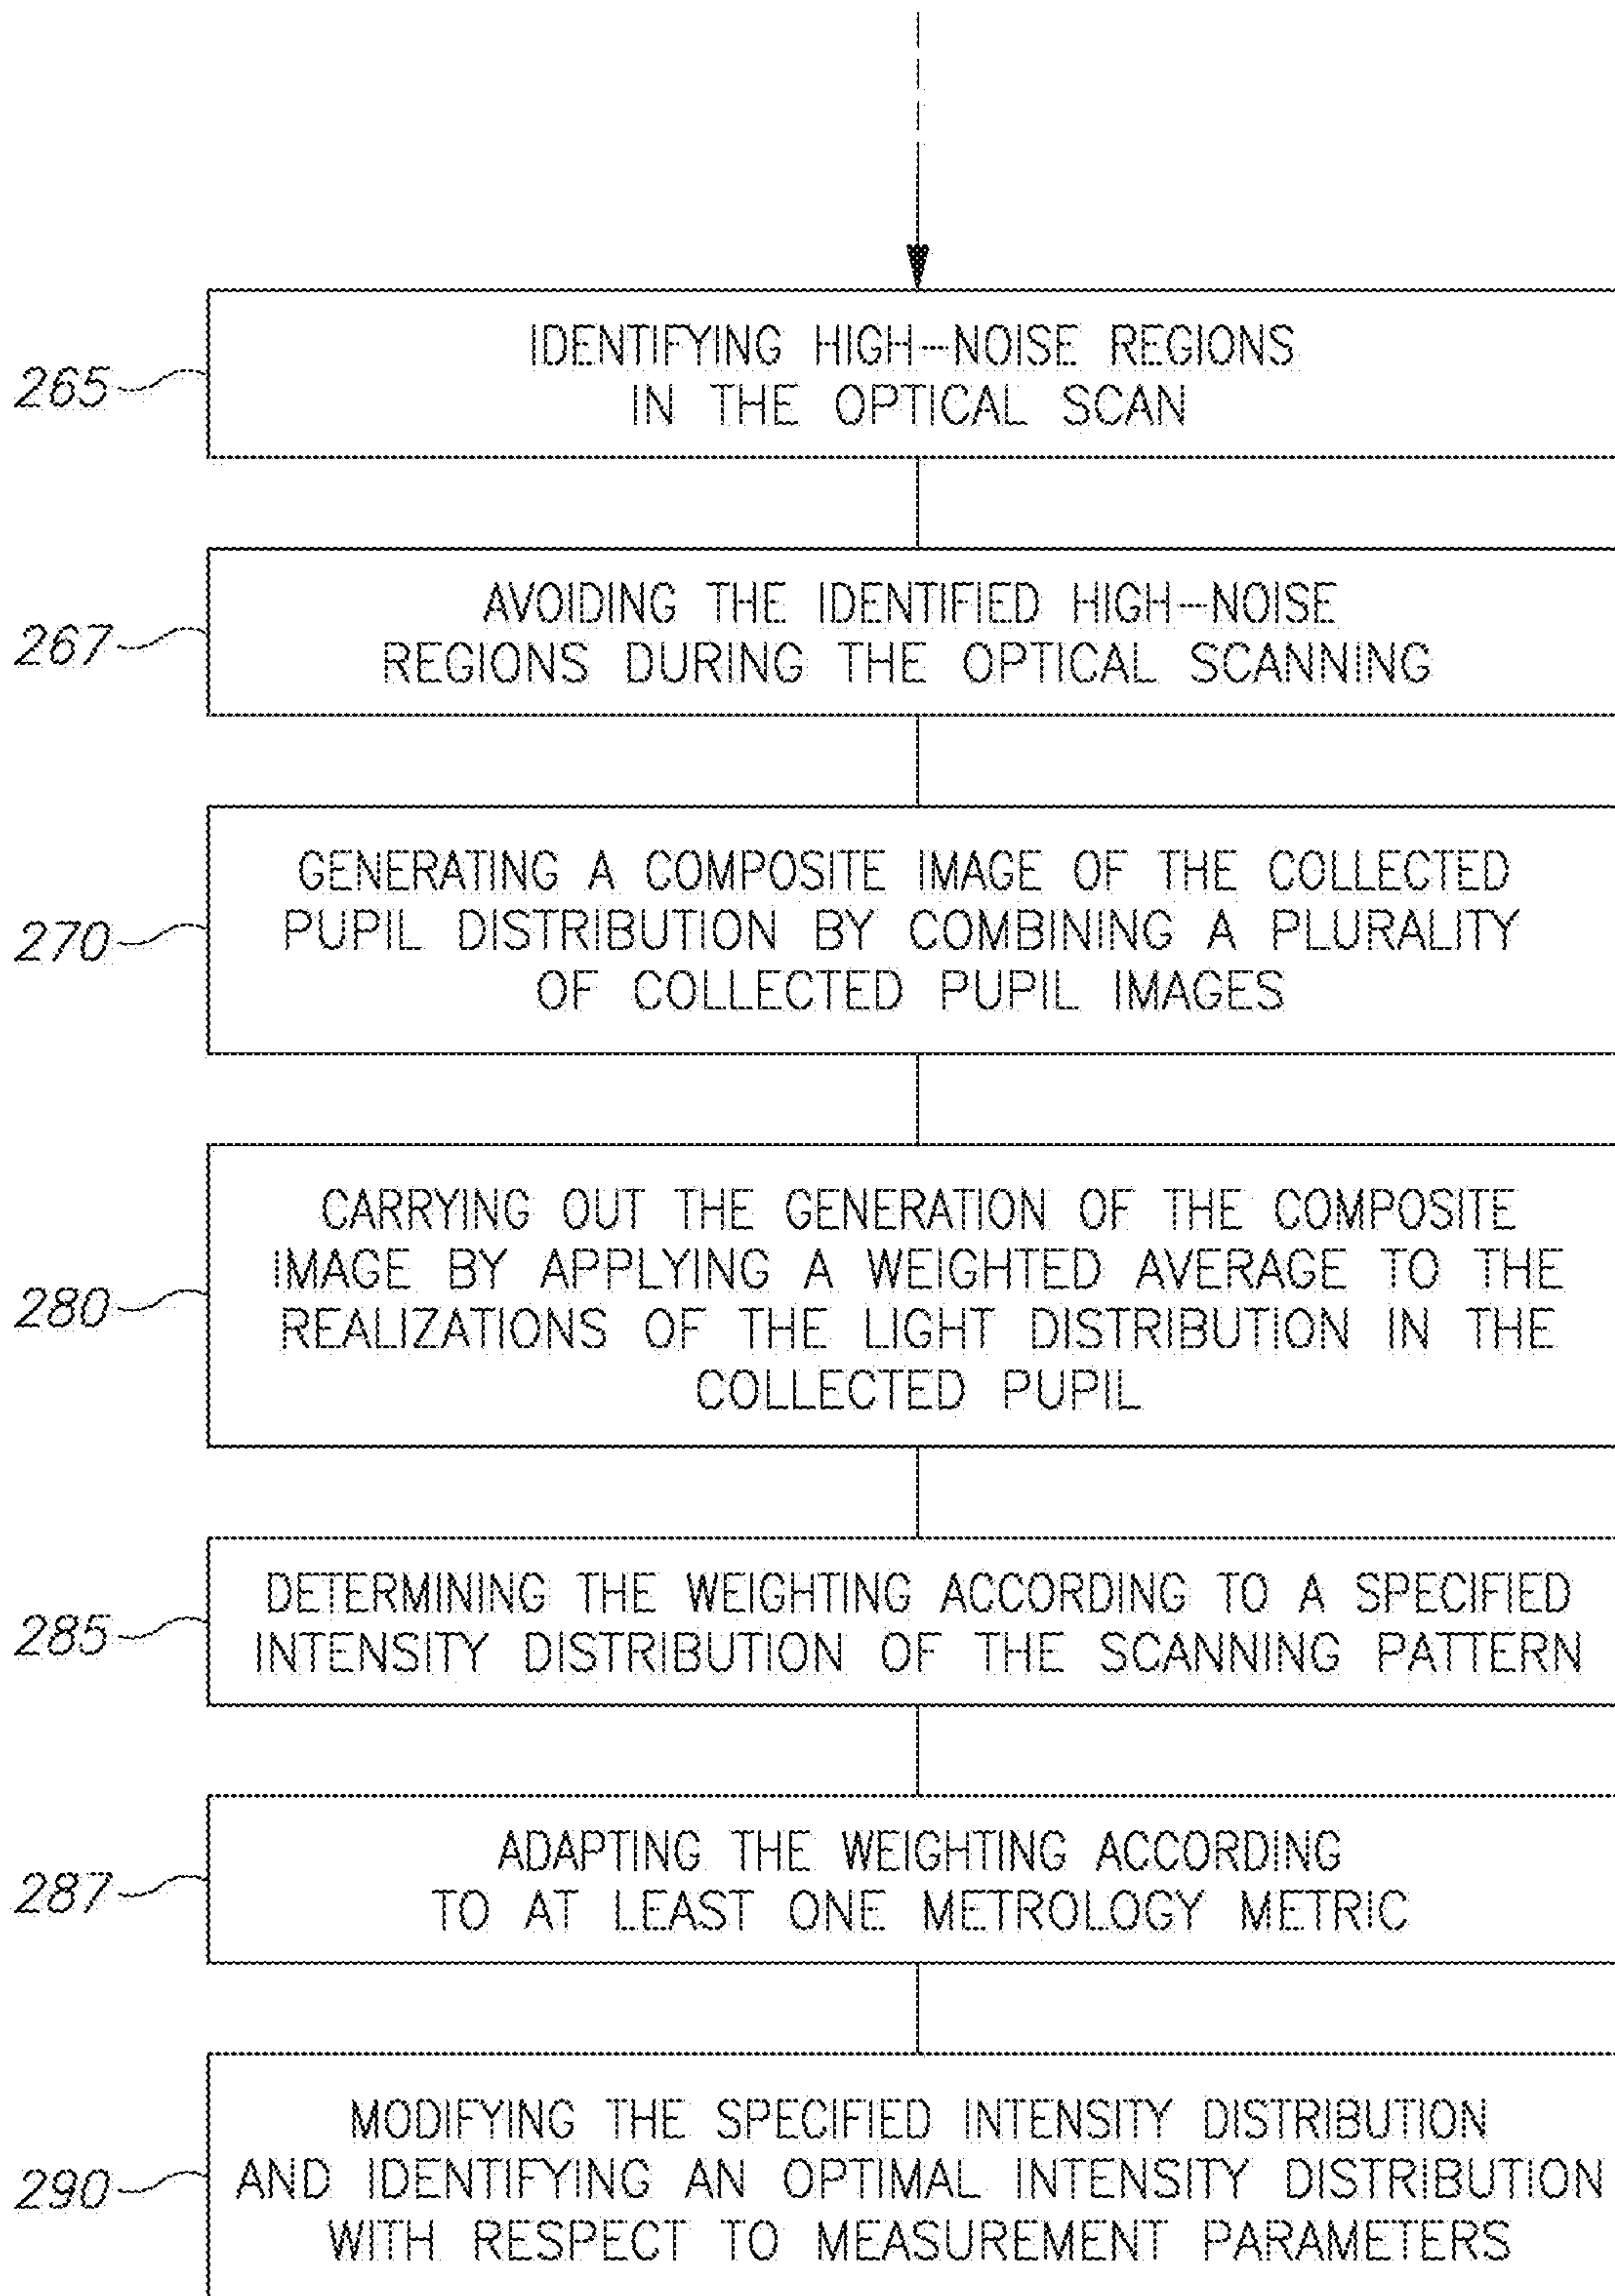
265
IDENTIFYING HIGH–NOISE REGIONS IN THE OPTICAL SCAN

267
AVOIDING THE IDENTIFIED HIGH–NOISE REGIONS DURING THE OPTICAL SCANNING

270
GENERATING A COMPOSITE IMAGE OF THE COLLECTED PUPIL DISTRIBUTION BY COMBINING A PLURALITY OF COLLECTED PUPIL IMAGES

280
CARRYING OUT THE GENERATION OF THE COMPOSITE IMAGE BY APPLYING A WEIGHTED AVERAGE TO THE REALIZATIONS OF THE LIGHT DISTRIBUTION IN THE COLLECTED PUPIL

285
DETERMINING THE WEIGHTING ACCORDING TO A SPECIFIED INTENSITY DISTRIBUTION OF THE SCANNING PATTERN

287
ADAPTING THE WEIGHTING ACCORDING TO AT LEAST ONE METROLOGY METRIC

290
MODIFYING THE SPECIFIED INTENSITY DISTRIBUTION AND IDENTIFYING AN OPTIMAL INTENSITY DISTRIBUTION WITH RESPECT TO MEASUREMENT PARAMETERS